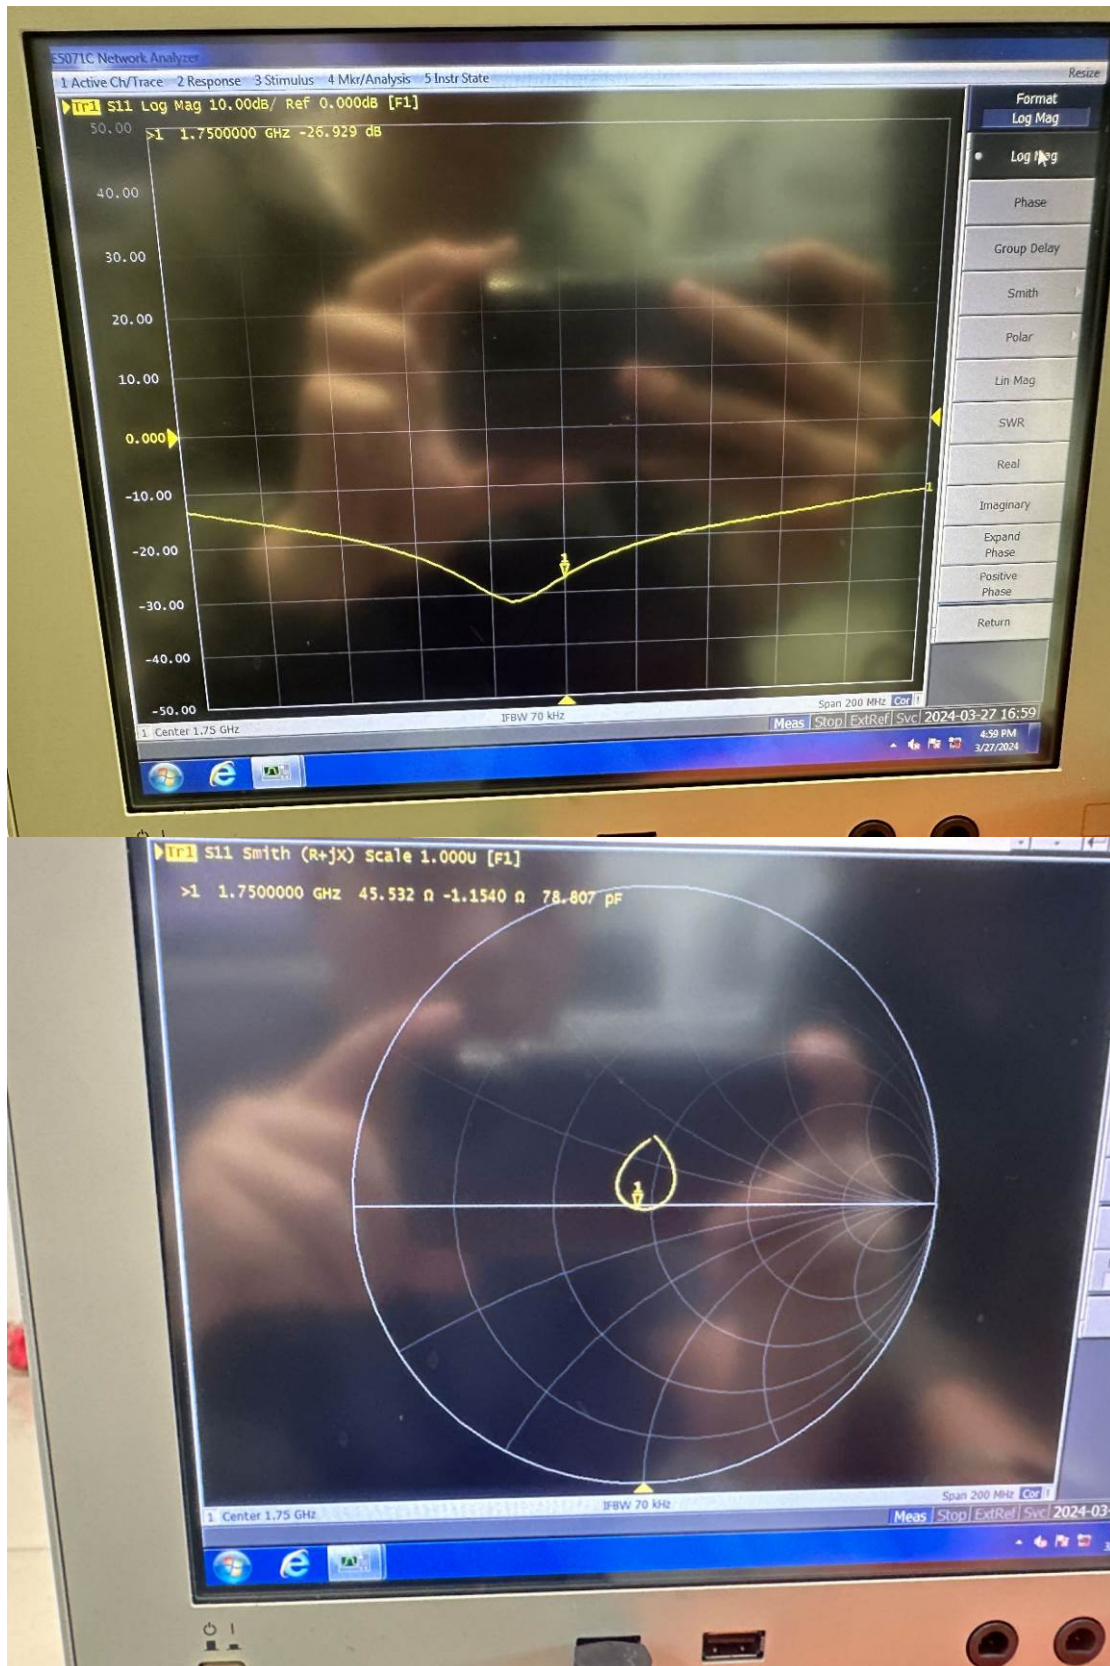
E5071C Network Analyzer

1 Active Ch/Trace 2 Response 3 Stimulus 4 Mkr/Analysis 5 Instr State

Resize

Tr1 S11 Log Mag 10.00dB/ Ref 0.000dB [F1]

>1 1.7500000 GHz -26.929 dB

50.00
40.00
30.00
20.00
10.00
0.000
-10.00
-20.00
-30.00
-40.00
-50.00

1

Format
Log Mag

Log Mag
Phase
Group Delay
Smith
Polar
Lin Mag
SWR
Real
Imaginary
Expand Phase
Positive Phase
Return

1 Center 1.75 GHz
IFBW 70 kHz
Span 200 MHz Cor

Meas Stop ExtRef Svc 2024-03-27 16:59

4:59 PM
3/27/2024

Tr1 S11 Smith (R+jX) Scale 1.000U [F1]

>1 1.7500000 GHz 45.532 Ω -1.1540 Ω 78.807 pF

1

1 Center 1.75 GHz
IFBW 70 kHz
Span 200 MHz Cor

Meas Stop ExtRef Svc 2024-03